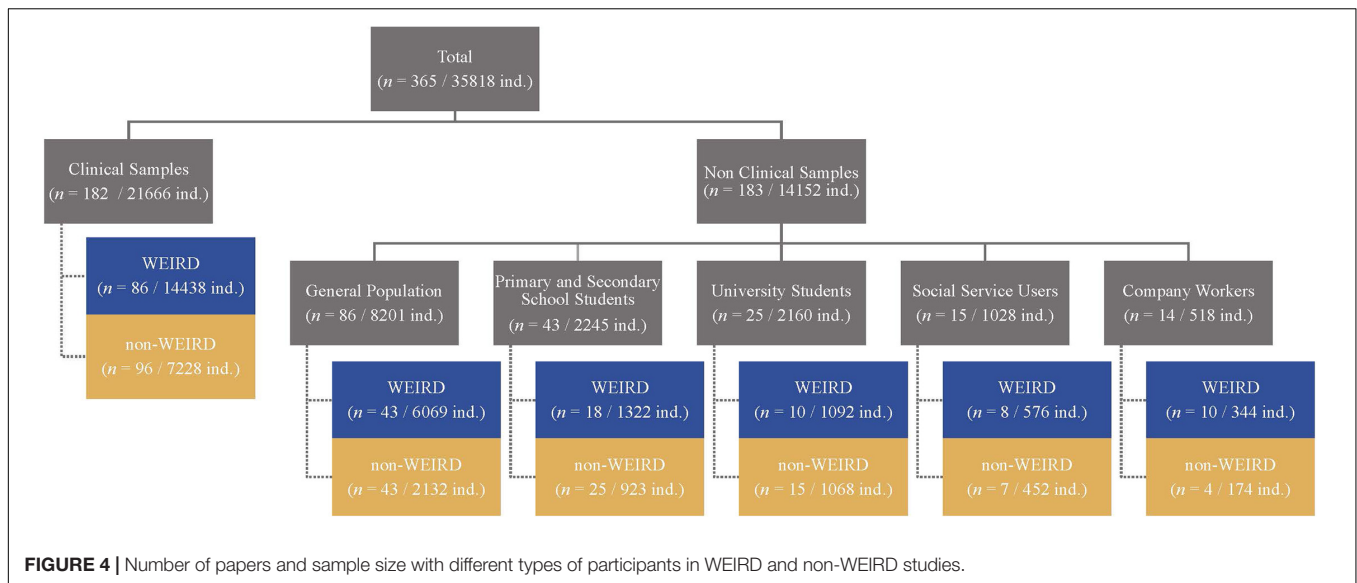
Total
($n$ = 365 / 35818 ind.)

Clinical Samples
($n$ = 182 / 21666 ind.)

WEIRD
($n$ = 86 / 14438 ind.)

non-WEIRD
($n$ = 96 / 7228 ind.)

Non Clinical Samples
($n$ = 183 / 14152 ind.)

General Population
($n$ = 86 / 8201 ind.)

WEIRD
($n$ = 43 / 6069 ind.)

non-WEIRD
($n$ = 43 / 2132 ind.)

Primary and Secondary School Students
($n$ = 43 / 2245 ind.)

WEIRD
($n$ = 18 / 1322 ind.)

non-WEIRD
($n$ = 25 / 923 ind.)

University Students
($n$ = 25 / 2160 ind.)

WEIRD
($n$ = 10 / 1092 ind.)

non-WEIRD
($n$ = 15 / 1068 ind.)

Social Service Users
($n$ = 15 / 1028 ind.)

WEIRD
($n$ = 8 / 576 ind.)

non-WEIRD
($n$ = 7 / 452 ind.)

Company Workers
($n$ = 14 / 518 ind.)

WEIRD
($n$ = 10 / 344 ind.)

non-WEIRD
($n$ = 4 / 174 ind.)

**FIGURE 4 |** Number of papers and sample size with different types of participants in WEIRD and non-WEIRD studies.